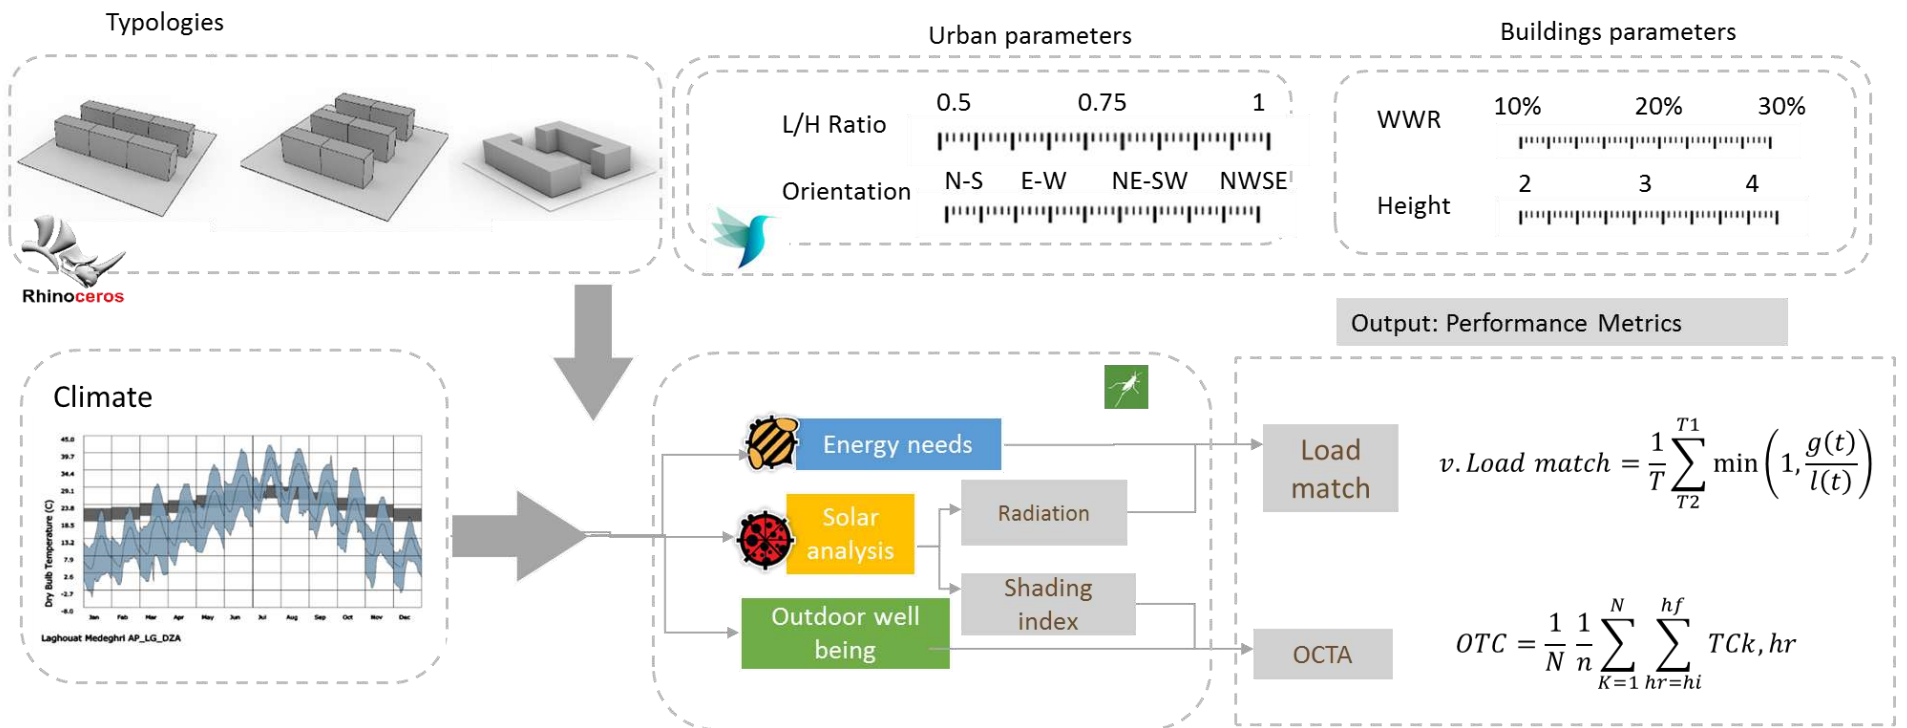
Typologies

Rhinoceros

Urban parameters

L/H Ratio 0.5 0.75 1

Orientation N-S E-W NE-SW NWSE

Buildings parameters

WWR 10% 20% 30%

Height 2 3 4

Climate

45.0
39.7
34.4
29.1
23.8
18.5
13.2
7.9
2.6
-2.7
-8.0

Dry Bulb Temperature (C)

Jan Feb Mar Apr May Jun Jul Aug Sep Oct Nov Dec

Laghouat Medeghri AP_LG_DZA

Output: Performance Metrics

Energy needs

Solar analysis

Radiation

Shading index

Outdoor well being

Load match

$v.Load\ match = \frac{1}{T}\sum_{T2}^{T1} \min\left(1, \frac{g(t)}{l(t)}\right)$

OCTA

$OTC = \frac{1}{N}\frac{1}{n}\sum_{K=1}^{N}\sum_{hr=hi}^{hf} TCk, hr$